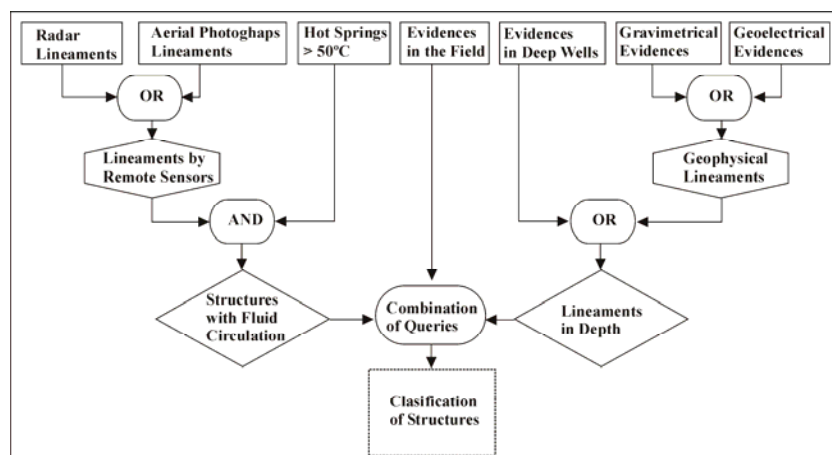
Radar Lineaments

Aerial Photoghaps Lineaments

Hot Springs > 50ºC

Evidences in the Field

Evidences in Deep Wells

Gravimetrical Evidences

Geoelectrical Evidences

OR

OR

Lineaments by Remote Sensors

Geophysical Lineaments

AND

OR

Structures with Fluid Circulation

Combination of Queries

Lineaments in Depth

Clasification of Structures